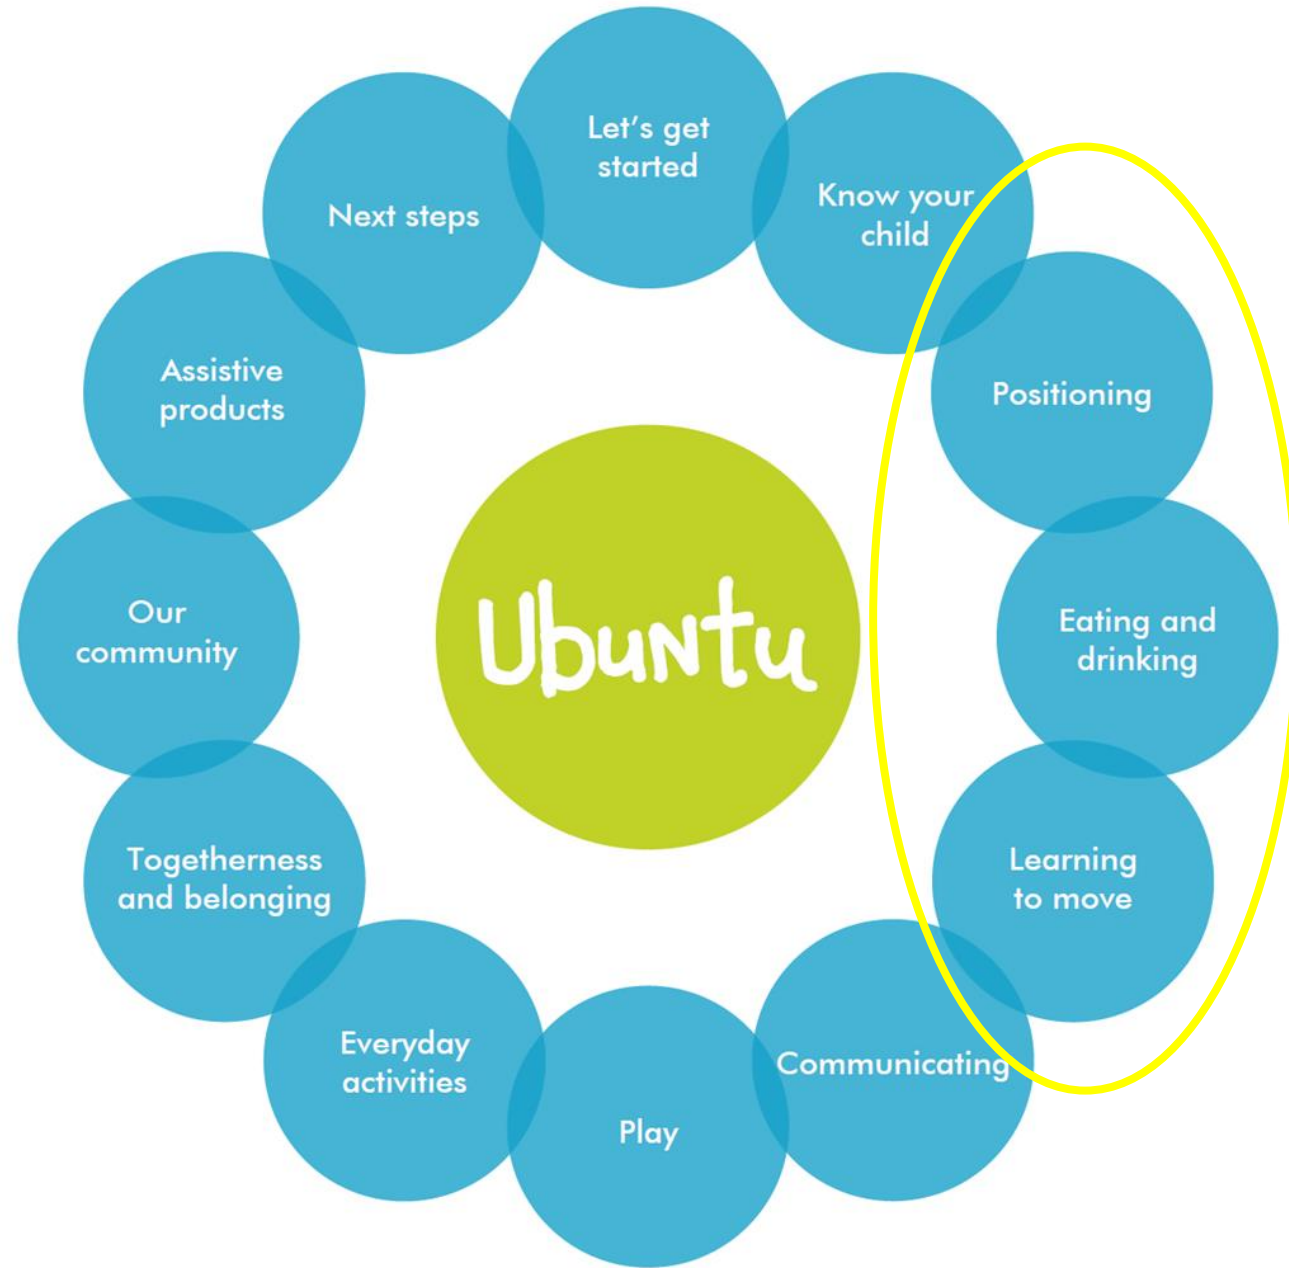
Let's get started

Know your child

Positioning

Eating and drinking

Learning to move

Communicating

Play

Everyday activities

Togetherness and belonging

Our community

Assistive products

Next steps

Ubuntu